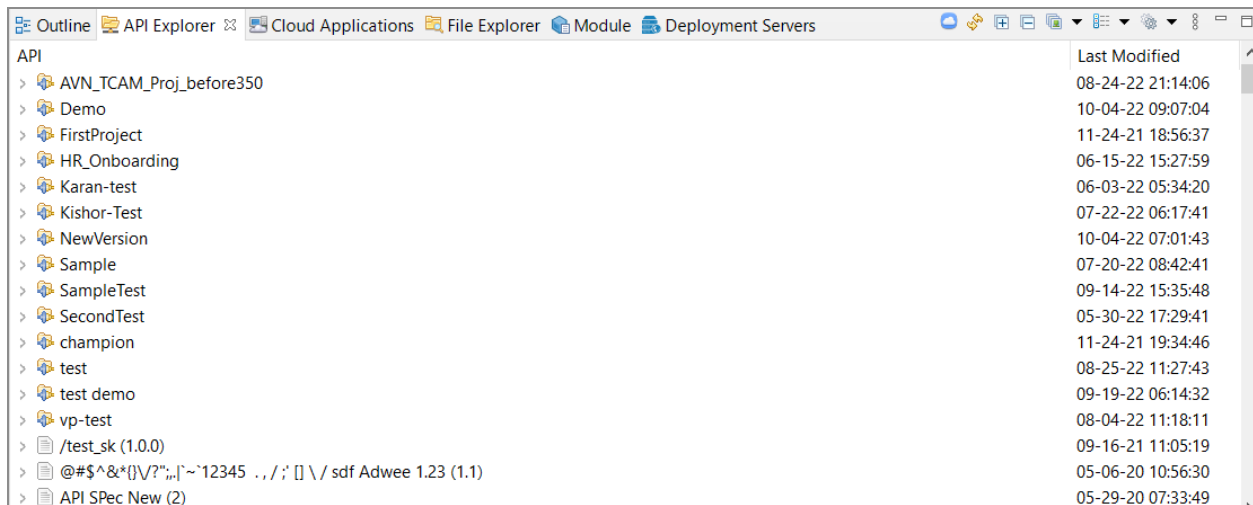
Outline | API Explorer ☒ | Cloud Applications | File Explorer | Module | Deployment Servers

| API | Last Modified |
|---|---|
| AVN_TCAM_Proj_before350 | 08-24-22 21:14:06 |
| Demo | 10-04-22 09:07:04 |
| FirstProject | 11-24-21 18:56:37 |
| HR_Onboarding | 06-15-22 15:27:59 |
| Karan-test | 06-03-22 05:34:20 |
| Kishor-Test | 07-22-22 06:17:41 |
| NewVersion | 10-04-22 07:01:43 |
| Sample | 07-20-22 08:42:41 |
| SampleTest | 09-14-22 15:35:48 |
| SecondTest | 05-30-22 17:29:41 |
| champion | 11-24-21 19:34:46 |
| test | 08-25-22 11:27:43 |
| test demo | 09-19-22 06:14:32 |
| vp-test | 08-04-22 11:18:11 |
| /test_sk (1.0.0) | 09-16-21 11:05:19 |
| @#$^&*{}\/?";,.\|`~`12345 . , / ;' [] \ / sdf Adwee 1.23 (1.1) | 05-06-20 10:56:30 |
| API SPec New (2) | 05-29-20 07:33:49 |